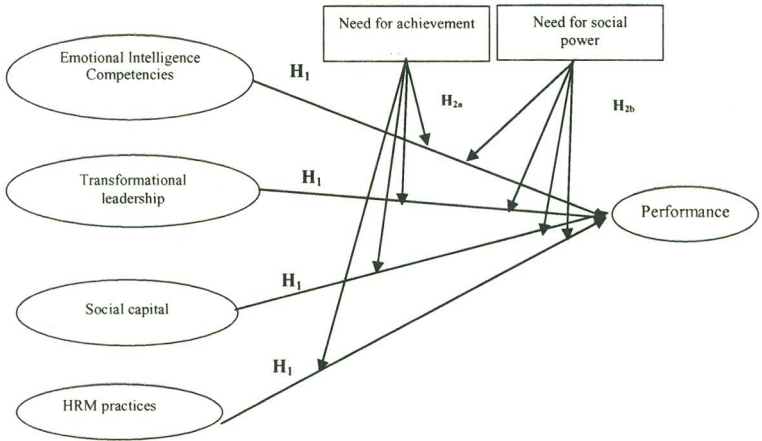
Need for achievement

Need for social power

Emotional Intelligence Competencies

$H_1$

$H_{2a}$

$H_{2b}$

Transformational leadership

$H_1$

Performance

$H_1$

Social capital

$H_1$

HRM practices